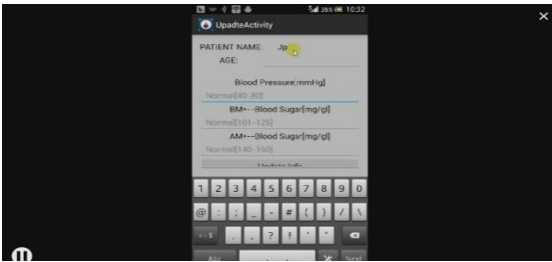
26% 10:32

UpadteActivity

PATIENT NAME: Jp

AGE:

Blood Pressure[mmHg]

Normal[40-80]

BM+---Blood Sugar[mg/gl]

Normal[101-125]

AM+---Blood Sugar[mg/gl]

Normal[140-160]

Update Info

1 2 3 4 5 6 7 8 9 0

@ : ; _ - # ( ) / \

+-5 , . ? ! ' "

Abc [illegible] Next